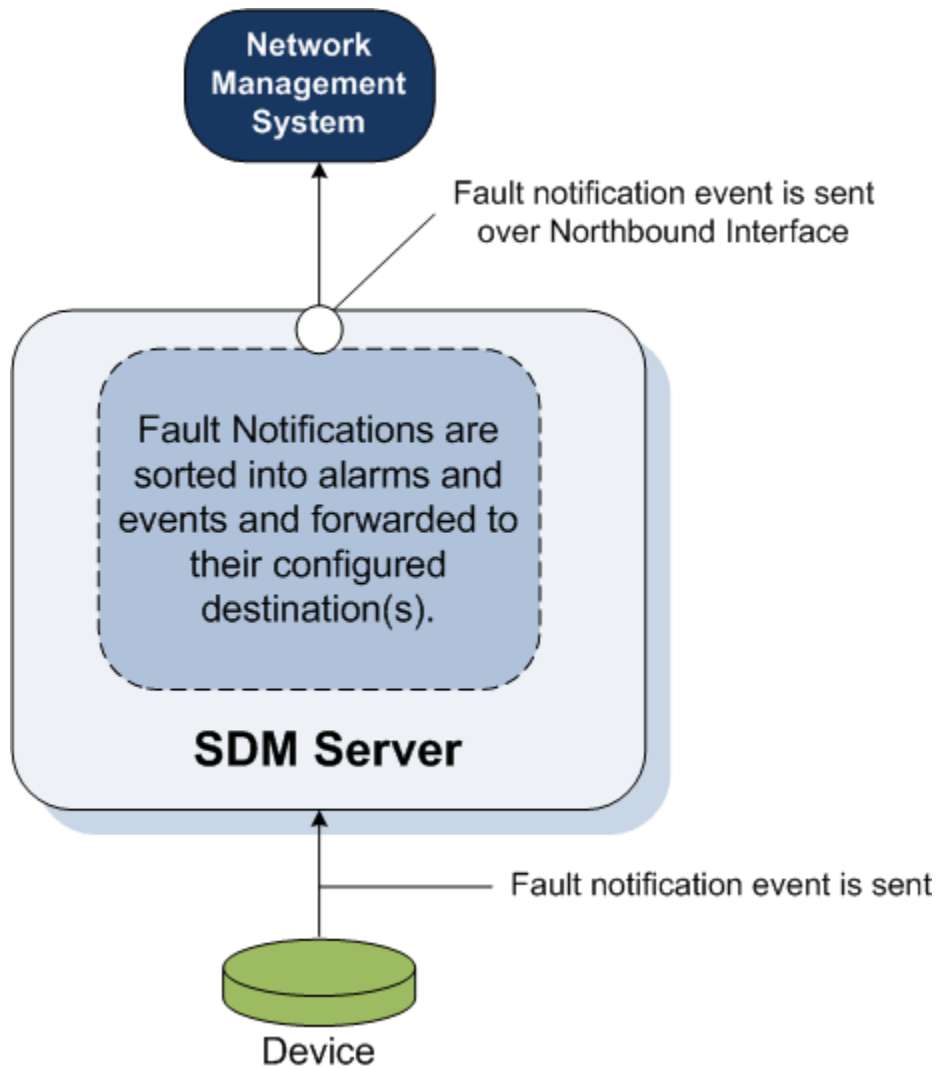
Network Management System

Fault notification event is sent over Northbound Interface

Fault Notifications are sorted into alarms and events and forwarded to their configured destination(s).

SDM Server

Fault notification event is sent

Device